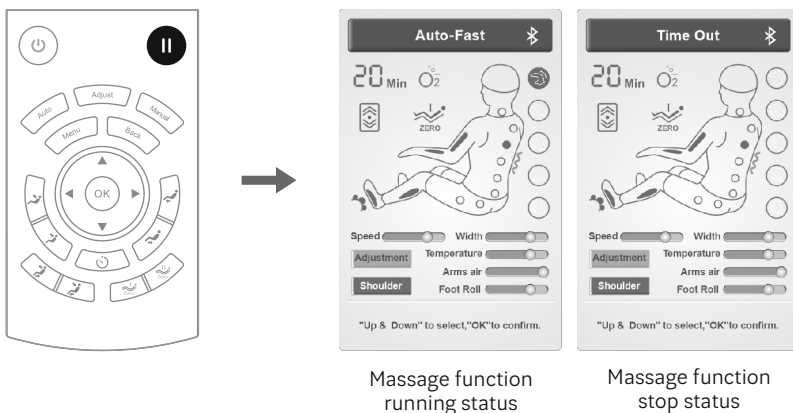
Auto Adjust Manual
Menu Back
OK

Auto-Fast
20 Min
ZERO
Speed Width
Adjustment Temperature
Arms air
Shoulder Foot Roll
"Up & Down" to select,"OK"to confirm.

Time Out
20 Min
ZERO
Speed Width
Adjustment Temperature
Arms air
Shoulder Foot Roll
"Up & Down" to select,"OK"to confirm.

Massage function running status

Massage function stop status